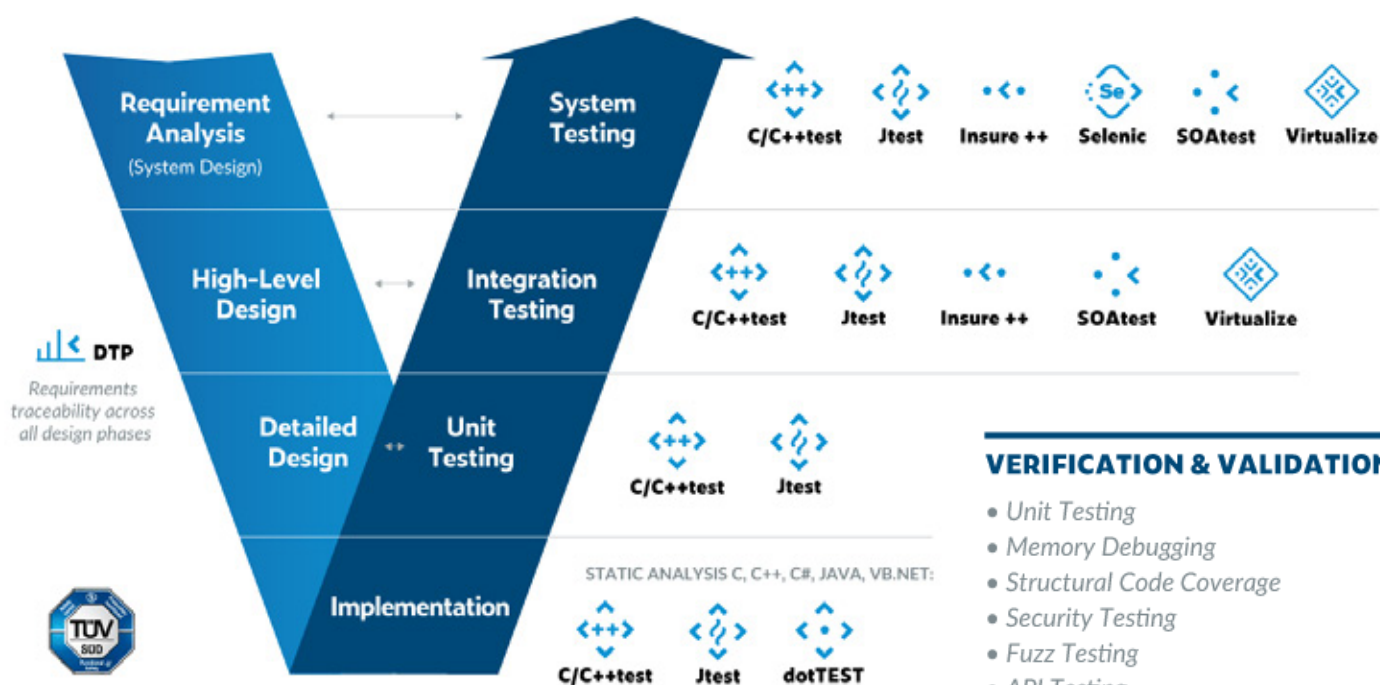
Requirement Analysis
(System Design)

System Testing

C/C++test Jtest Insure ++ Selenic SOAtest Virtualize

High-Level Design

Integration Testing

C/C++test Jtest Insure ++ SOAtest Virtualize

DTP

Requirements traceability across all design phases

Detailed Design

Unit Testing

C/C++test Jtest

VERIFICATION & VALIDATION

• Unit Testing
• Memory Debugging
• Structural Code Coverage
• Security Testing
• Fuzz Testing
• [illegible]

Implementation

STATIC ANALYSIS C, C++, C#, JAVA, VB.NET:

C/C++test Jtest dotTEST

TÜV SÜD